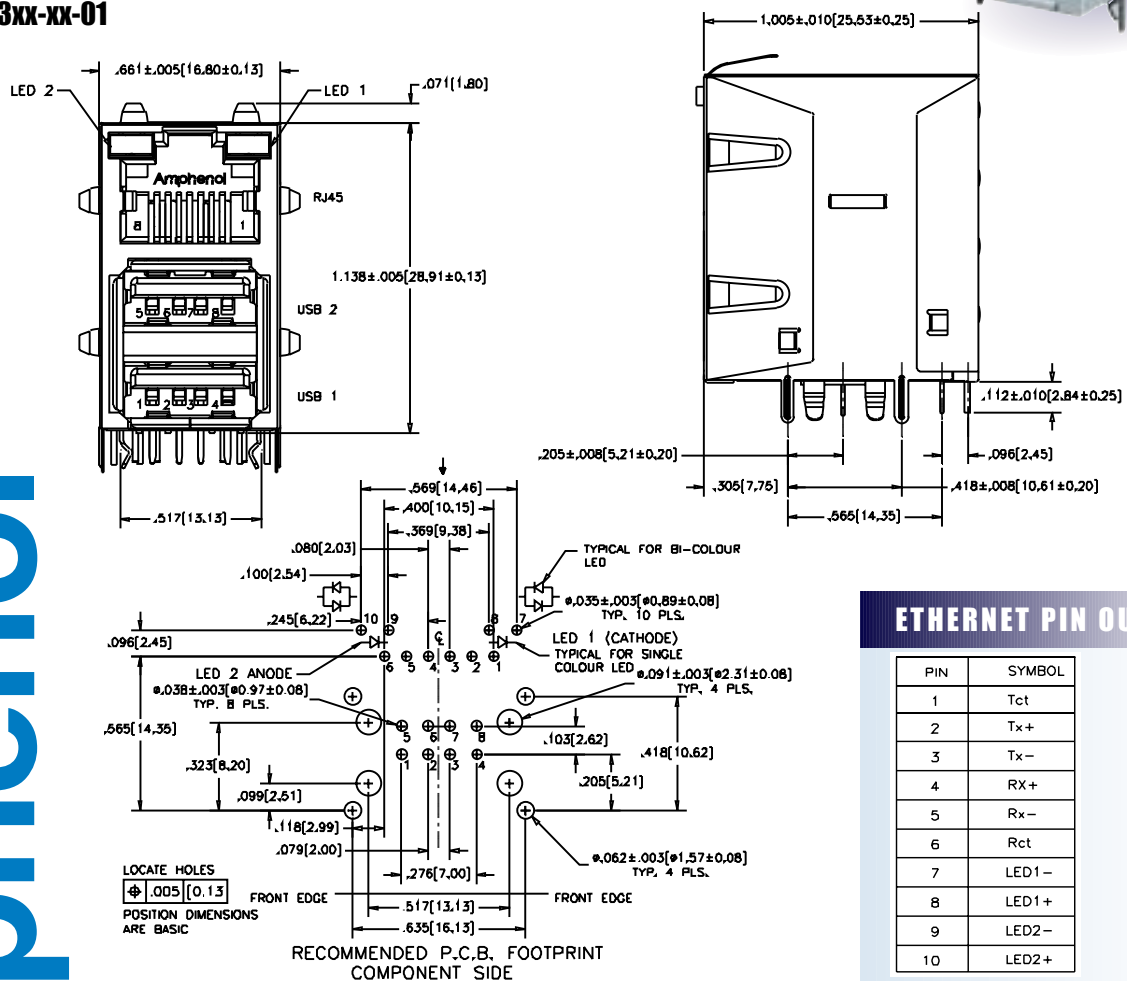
3xx-xx-01

.661±.005[16.80±0.13]

LED 2

LED 1

.071[1.80]

Amphenol

RJ45

8 1

1.138±.005[28.91±0.13]

5 6 7 8

USB 2

1 2 3 4

USB 1

.517[13.13]

1.005±.010[25.53±0.25]

.112±.010[2.84±0.25]

.205±.008[5.21±0.20]

.096[2.45]

.305[7.75]

.418±.008[10.61±0.20]

.565[14.35]

.569[14.46]

.400[10.15]

.369[9.38]

.080[2.03]

TYPICAL FOR BI-COLOUR LED

.100[2.54]

ø.035±.003[ø0.89±0.08] TYP. 10 PLS.

.245[6.22]

10 9 8 7

.096[2.45]

LED 1 (CATHODE)

6 5 4 3 2 1

TYPICAL FOR SINGLE COLOUR LED

LED 2 ANODE

ø.091±.003[ø2.31±0.08] TYP. 4 PLS.

ø.038±.003[ø0.97±0.08] TYP. 8 PLS.

.565[14.35]

5 6 7 8

.103[2.62]

.418[10.62]

.323[8.20]

1 2 3 4

.205[5.21]

.099[2.51]

.118[2.99]

.079[2.00]

ø.062±.003[ø1.57±0.08] TYP. 4 PLS.

LOCATE HOLES

| ⊕ | .005 | [0.13] |

POSITION DIMENSIONS ARE BASIC

FRONT EDGE

.276[7.00]

FRONT EDGE

.517[13.13]

.635[16.13]

RECOMMENDED P.C.B. FOOTPRINT COMPONENT SIDE

ETHERNET PIN OU

| PIN | SYMBOL |
|---|---|
| 1 | Tct |
| 2 | Tx+ |
| 3 | Tx− |
| 4 | RX+ |
| 5 | Rx− |
| 6 | Rct |
| 7 | LED1− |
| 8 | LED1+ |
| 9 | LED2− |
| 10 | LED2+ |

phenol